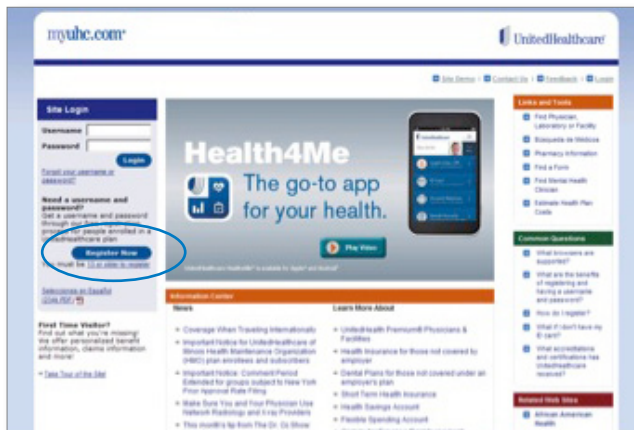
myuhc.com

UnitedHealthcare

Site Demo | Contact Us | Feedback | Login

Site Login

Username

Password

Login

Forgot your username or password?

Need a username and password?

Get a username and password through our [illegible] program for people enrolled in a UnitedHealthcare plan

Register Now

You must be 13 or older to register

Seleccione en Español (234 KB)

First Time Visitor?

Find out what you're missing! We offer personalized benefit information, claims information and more!

Take Tour of the Site!

Health4Me

The go-to app for your health.

Play Video

UnitedHealthcare Health4Me™ is available for Apple® and Android®

Information Center

News

Coverage When Traveling Internationally

Important Notice for UnitedHealthcare of Illinois Health Maintenance Organization (HMO) plan enrollees and subscribers

Important Notice: Comment Period Extended for groups subject to New York Prior Approval Rate Filing

Make Sure You and Your Physician Use Network Radiology and X-ray Providers

This month's tip from The Dr. Oz Show

Learn More About

UnitedHealth Premium® Physicians & Facilities

Health Insurance for those not covered by employer

Dental Plans for those not covered under an employer's plan

Short Term Health Insurance

Health Savings Account

Flexible Spending Account

Links and Tools

Find Physician, Laboratory or Facility

Búsqueda de Médicos

Pharmacy Information

Find a Form

Find Mental Health Clinician

Estimate Health Plan Costs

Common Questions

What browsers are supported?

What are the benefits of registering and having a username and password?

How do I register?

What if I don't have my ID card?

What accreditations and certifications has UnitedHealthcare received?

Related Web Sites

African American Health